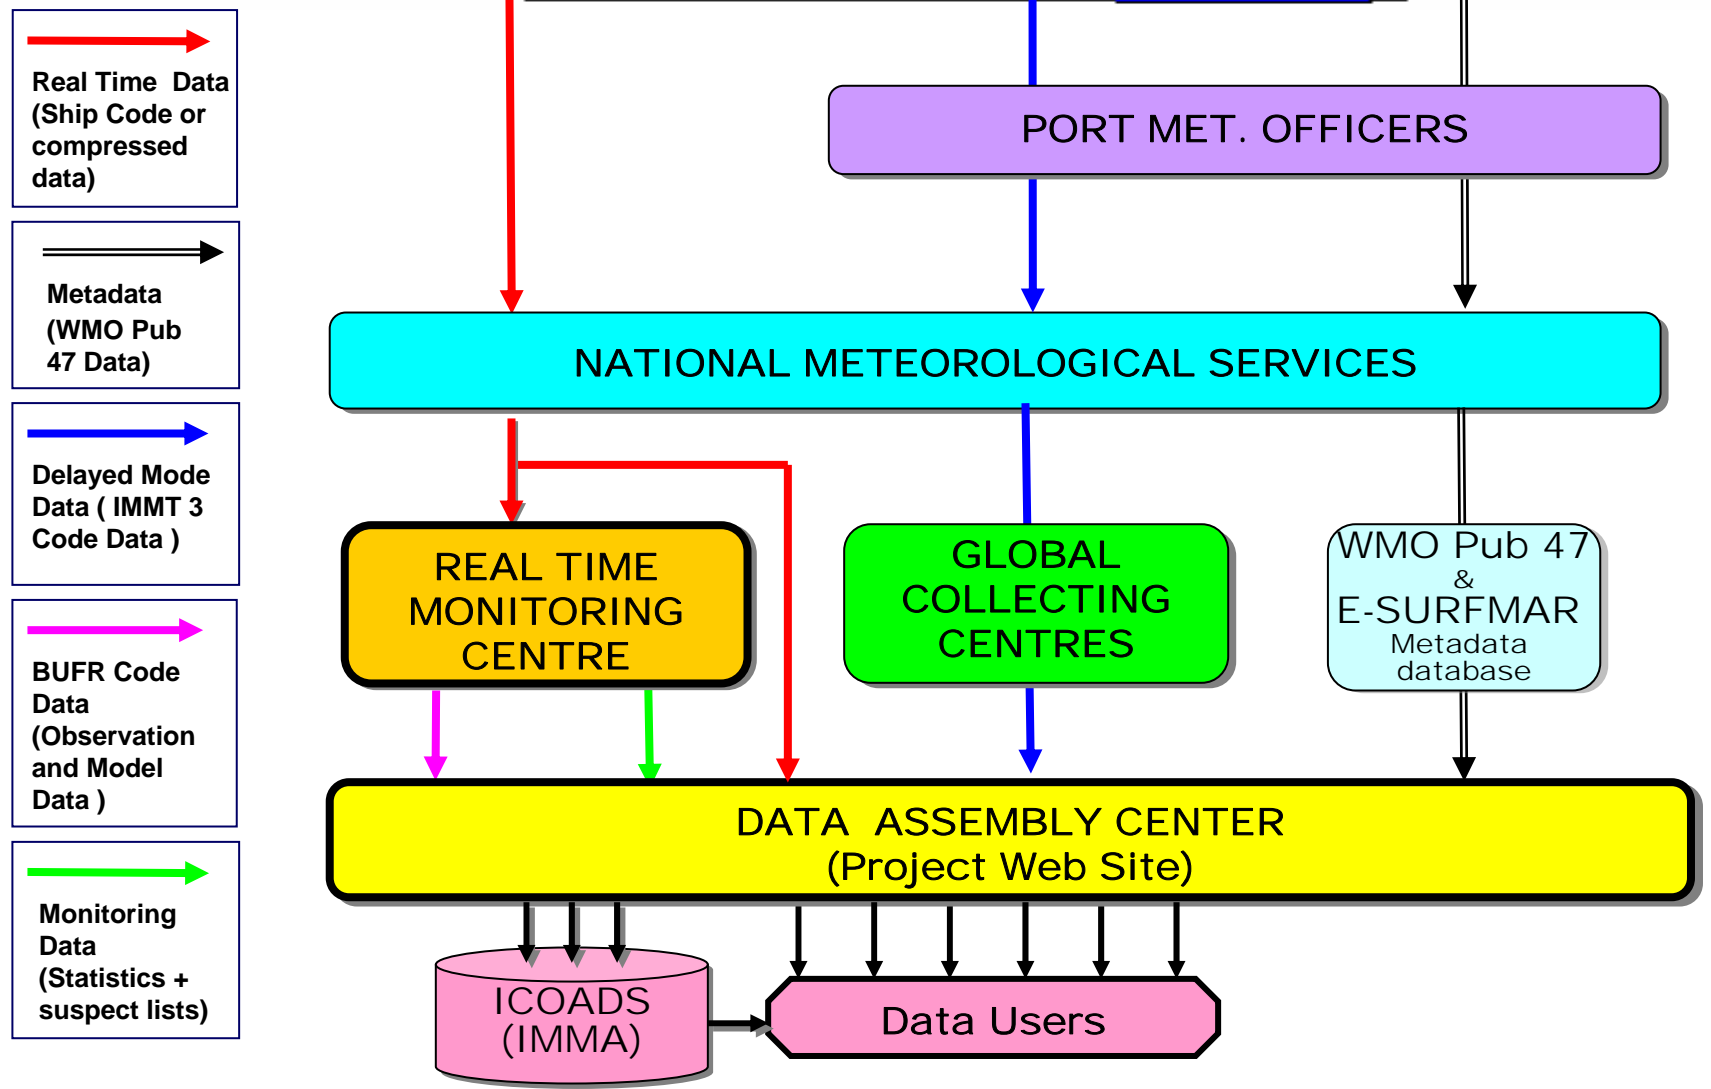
Real Time Data (Ship Code or compressed data)

Metadata (WMO Pub 47 Data)

Delayed Mode Data ( IMMT 3 Code Data )

BUFR Code Data (Observation and Model Data )

Monitoring Data (Statistics + suspect lists)

PORT MET. OFFICERS

NATIONAL METEOROLOGICAL SERVICES

REAL TIME MONITORING CENTRE

GLOBAL COLLECTING CENTRES

WMO Pub 47 & E-SURFMAR Metadata database

DATA ASSEMBLY CENTER (Project Web Site)

ICOADS (IMMA)

Data Users